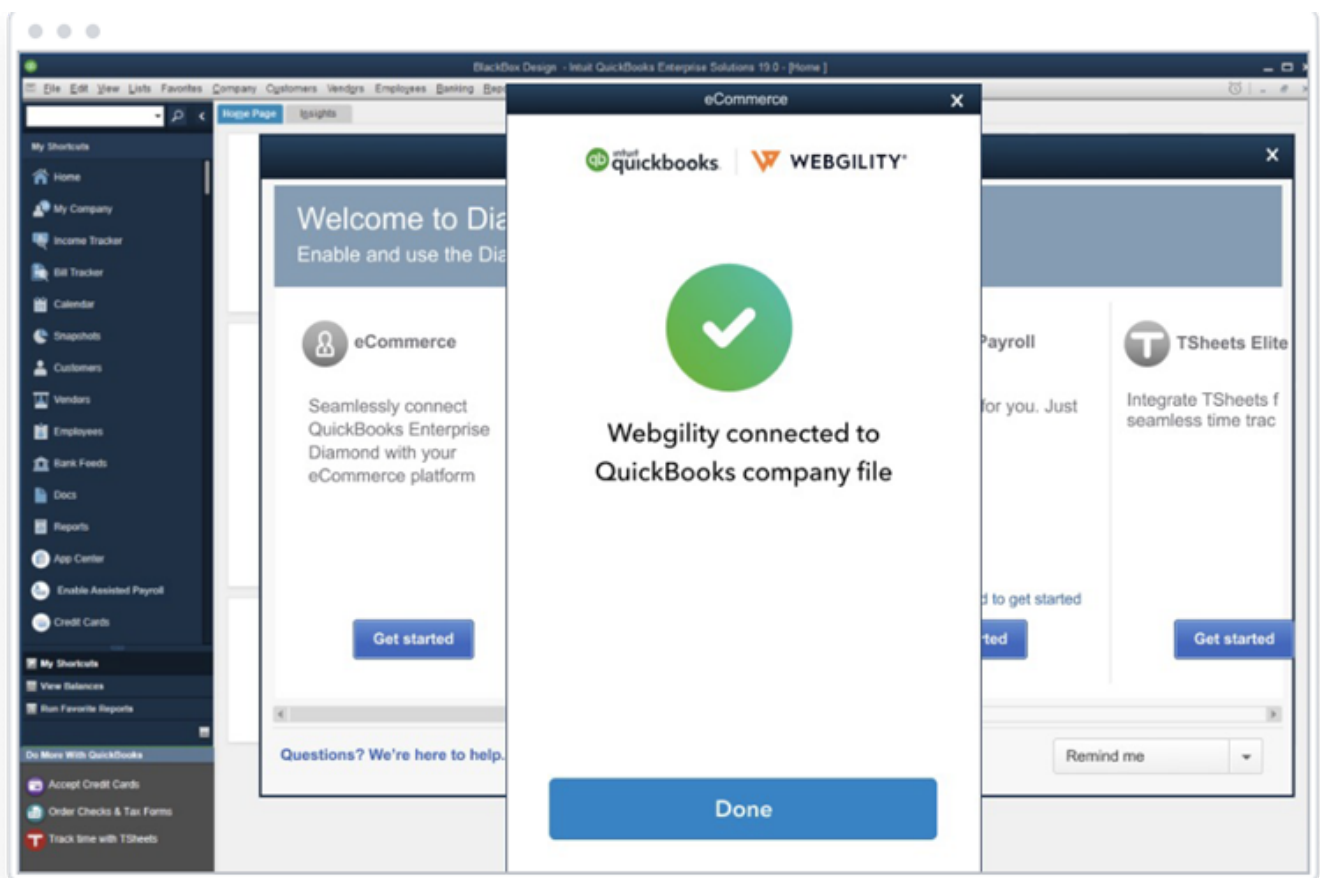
BlackBox Design - Intuit QuickBooks Enterprise Solutions 19.0 - [Home]

File Edit View Lists Favorites Company Customers Vendors Employees Banking Rep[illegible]

Home Page Insights

My Shortcuts
Home
My Company
Income Tracker
Bill Tracker
Calendar
Snapshots
Customers
Vendors
Employees
Bank Feeds
Docs
Reports
App Center
Enable Assisted Payroll
Credit Cards

My Shortcuts
View Balances
Run Favorite Reports

Do More With QuickBooks
Accept Credit Cards
Order Checks & Tax Forms
Track time with TSheets

Welcome to Dia
Enable and use the Dia

eCommerce
Seamlessly connect QuickBooks Enterprise Diamond with your eCommerce platform
Get started

Payroll
for you. Just
d to get started
rted

TSheets Elite
Integrate TSheets f seamless time trac
Get started

Questions? We're here to help.
Remind me

eCommerce
intuit quickbooks | WEBGILITY
Webgility connected to QuickBooks company file
Done